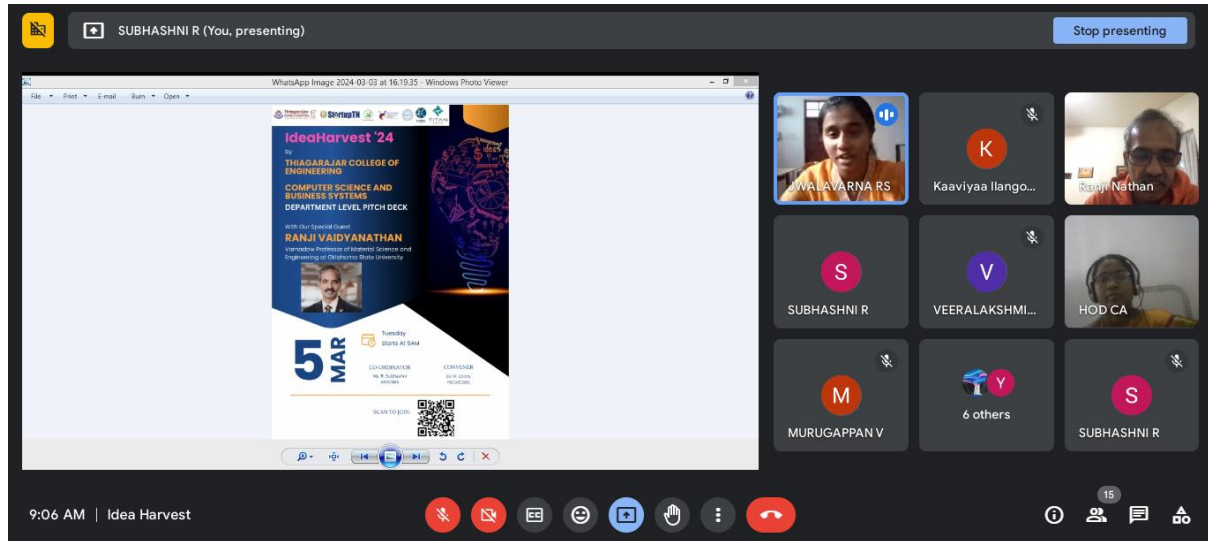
SUBHASHNI R (You, presenting)

Stop presenting

WhatsApp Image 2024-03-03 at 16.19.35 - Windows Photo Viewer

File Print E-mail Burn Open

StartupTN

IdeaHarvest '24

by

THIAGARAJAR COLLEGE OF ENGINEERING

COMPUTER SCIENCE AND BUSINESS SYSTEMS

DEPARTMENT LEVEL PITCH DECK

With Our Special Guest

RANJI VAIDYANATHAN

Varnadow Professor of Material Science and Engineering at Oklahoma State University

Tuesday

Starts At 9AM

5 MAR

CO-ORDINATOR

CONVENER

SCAN TO JOIN

JWALAVARNA RS

Kaaviyaa Ilango...

Ranji Nathan

SUBHASHNI R

VEERALAKSHMI...

HOD CA

MURUGAPPAN V

6 others

SUBHASHNI R

9:06 AM | Idea Harvest

15